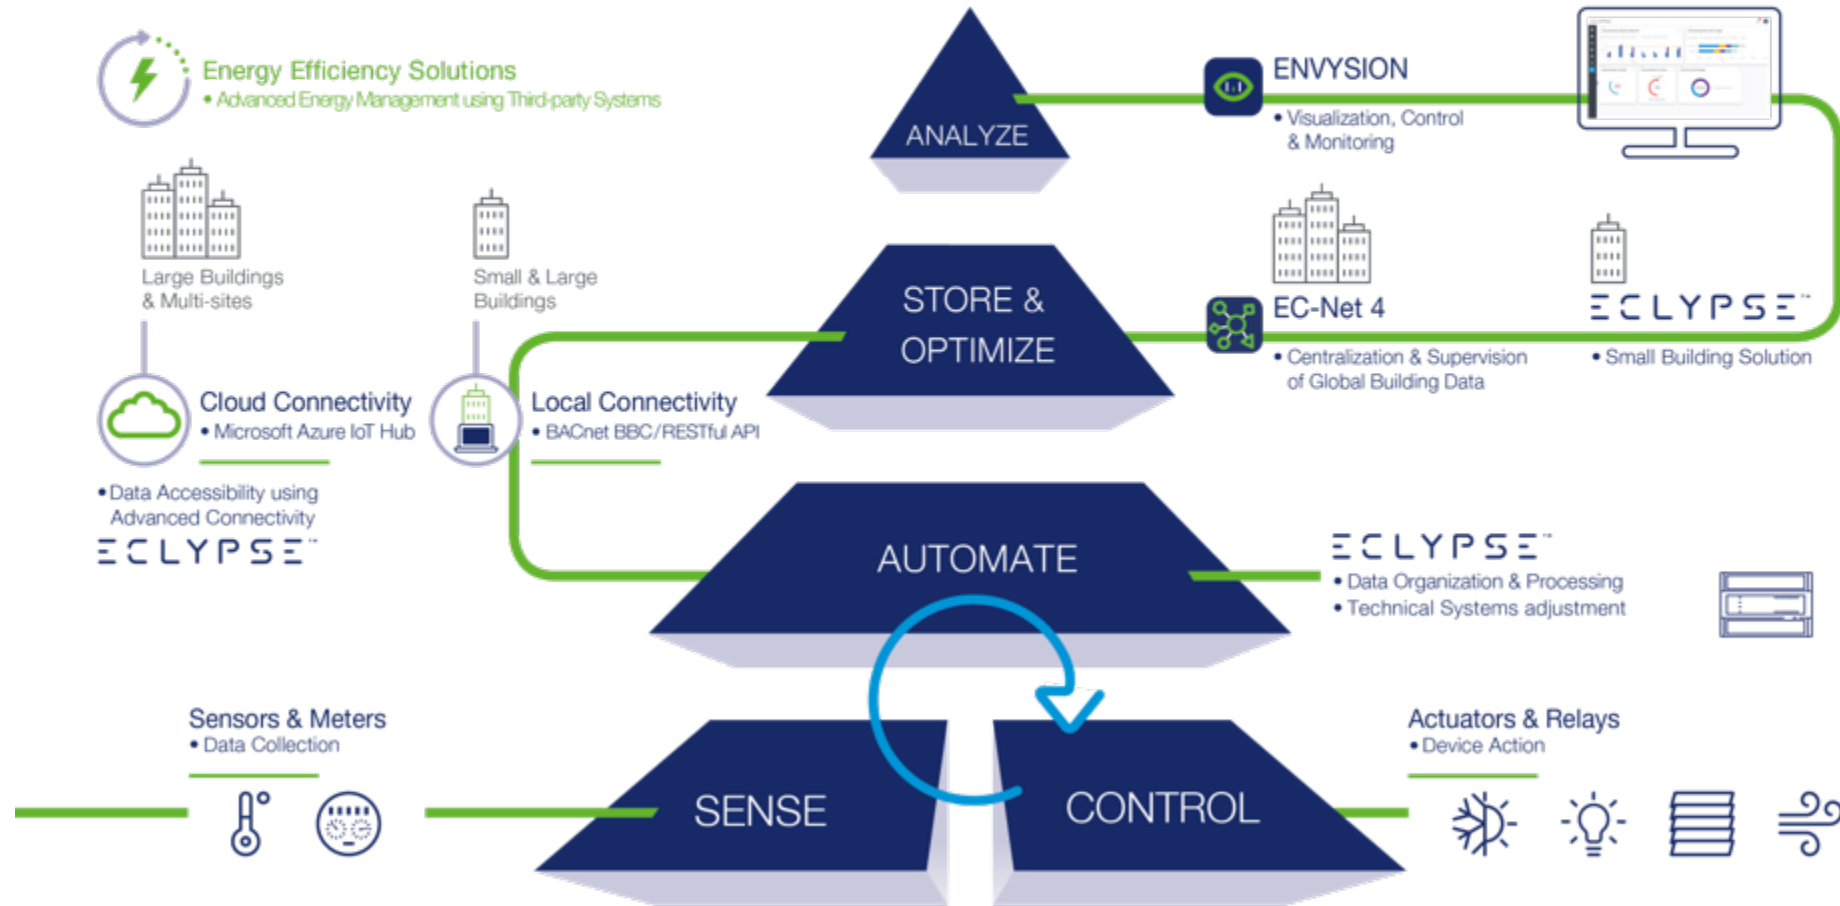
Energy Efficiency Solutions
• Advanced Energy Management using Third-party Systems

ANALYZE

ENVYSION
• Visualization, Control & Monitoring

Large Buildings & Multi-sites

Small & Large Buildings

STORE & OPTIMIZE

EC-Net 4
• Centralization & Supervision of Global Building Data

ECLYPSE
• Small Building Solution

Cloud Connectivity
• Microsoft Azure IoT Hub

Local Connectivity
• BACnet BBC/RESTful API

• Data Accessibility using Advanced Connectivity
ECLYPSE

AUTOMATE

ECLYPSE
• Data Organization & Processing
• Technical Systems adjustment

Sensors & Meters
• Data Collection

Actuators & Relays
• Device Action

SENSE

CONTROL